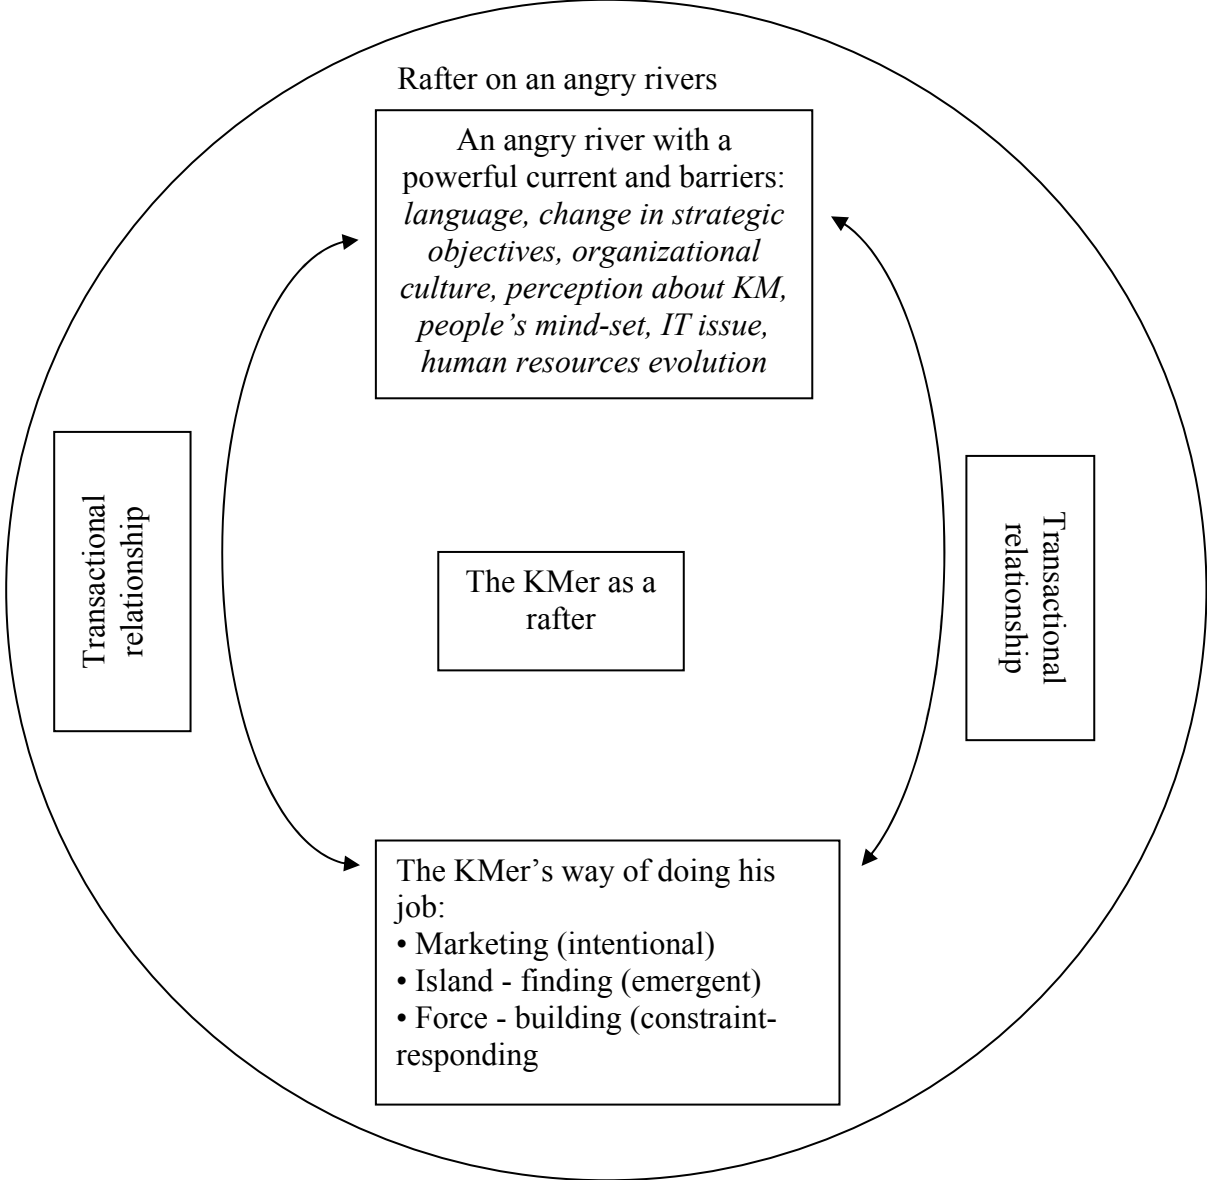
Rafter on an angry rivers

An angry river with a powerful current and barriers: *language, change in strategic objectives, organizational culture, perception about KM, people's mind-set, IT issue, human resources evolution*

Transactional relationship

The KMer as a rafter

Transactional relationship

The KMer's way of doing his job:
• Marketing (intentional)
• Island - finding (emergent)
• Force - building (constraint-responding